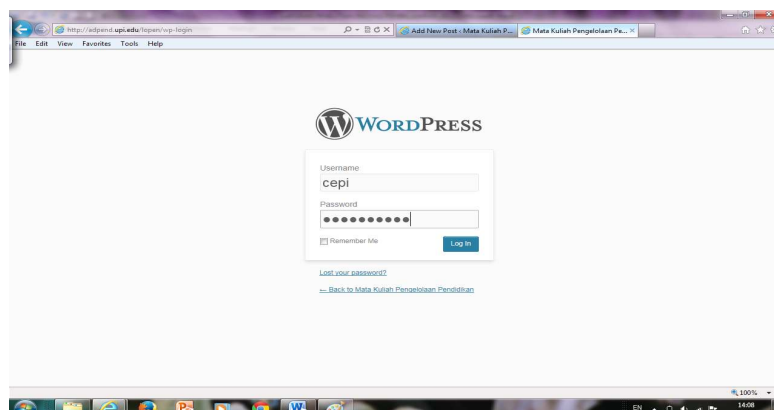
http://adpend.upi.edu/lopen/wp-login

Add New Post ‹ Mata Kuliah P...

Mata Kuliah Pengelolaan Pe...

File Edit View Favorites Tools Help

WordPress

Username

cepi

Password

●●●●●●●●●●

Remember Me

Log In

Lost your password?

← Back to Mata Kuliah Pengelolaan Pendidikan

100%

EN

14:08